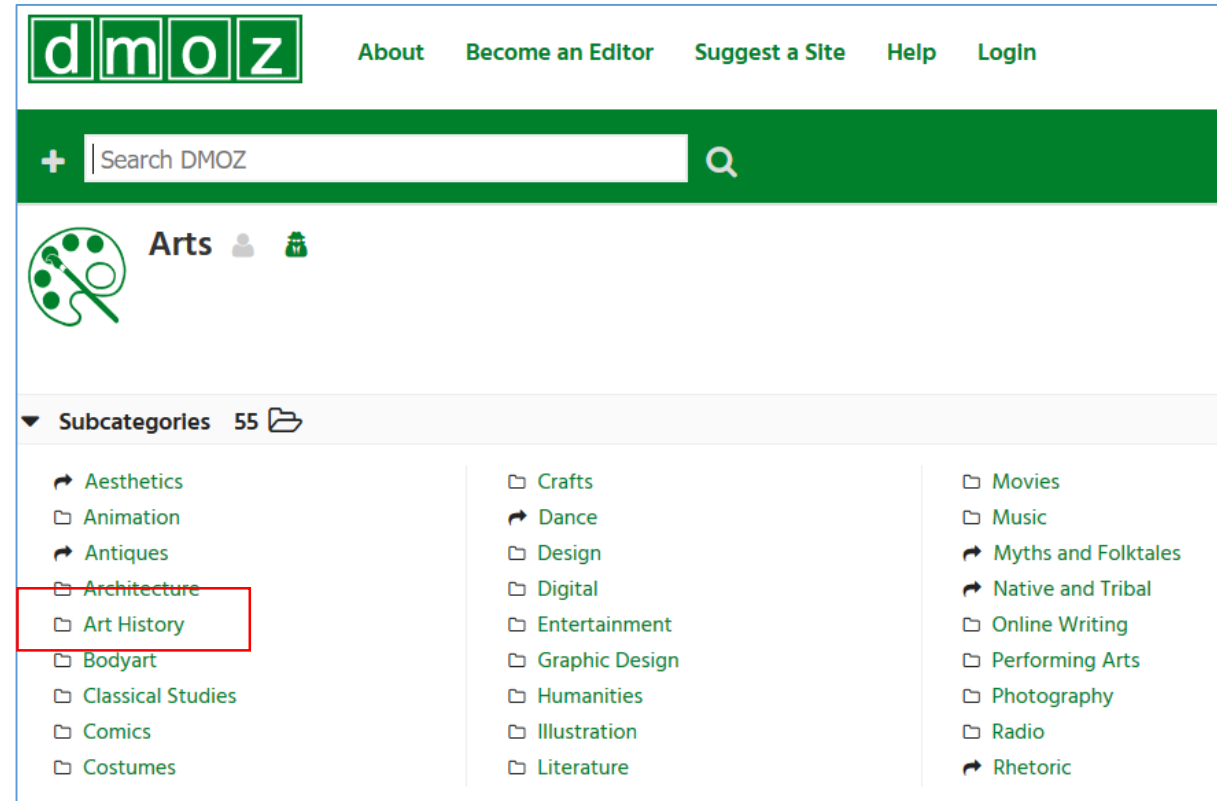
dmoz

About Become an Editor Suggest a Site Help Login

Search DMOZ

Arts

Subcategories 55

Aesthetics
Animation
Antiques
Architecture
Art History
Bodyart
Classical Studies
Comics
Costumes

Crafts
Dance
Design
Digital
Entertainment
Graphic Design
Humanities
Illustration
Literature

Movies
Music
Myths and Folktales
Native and Tribal
Online Writing
Performing Arts
Photography
Radio
Rhetoric